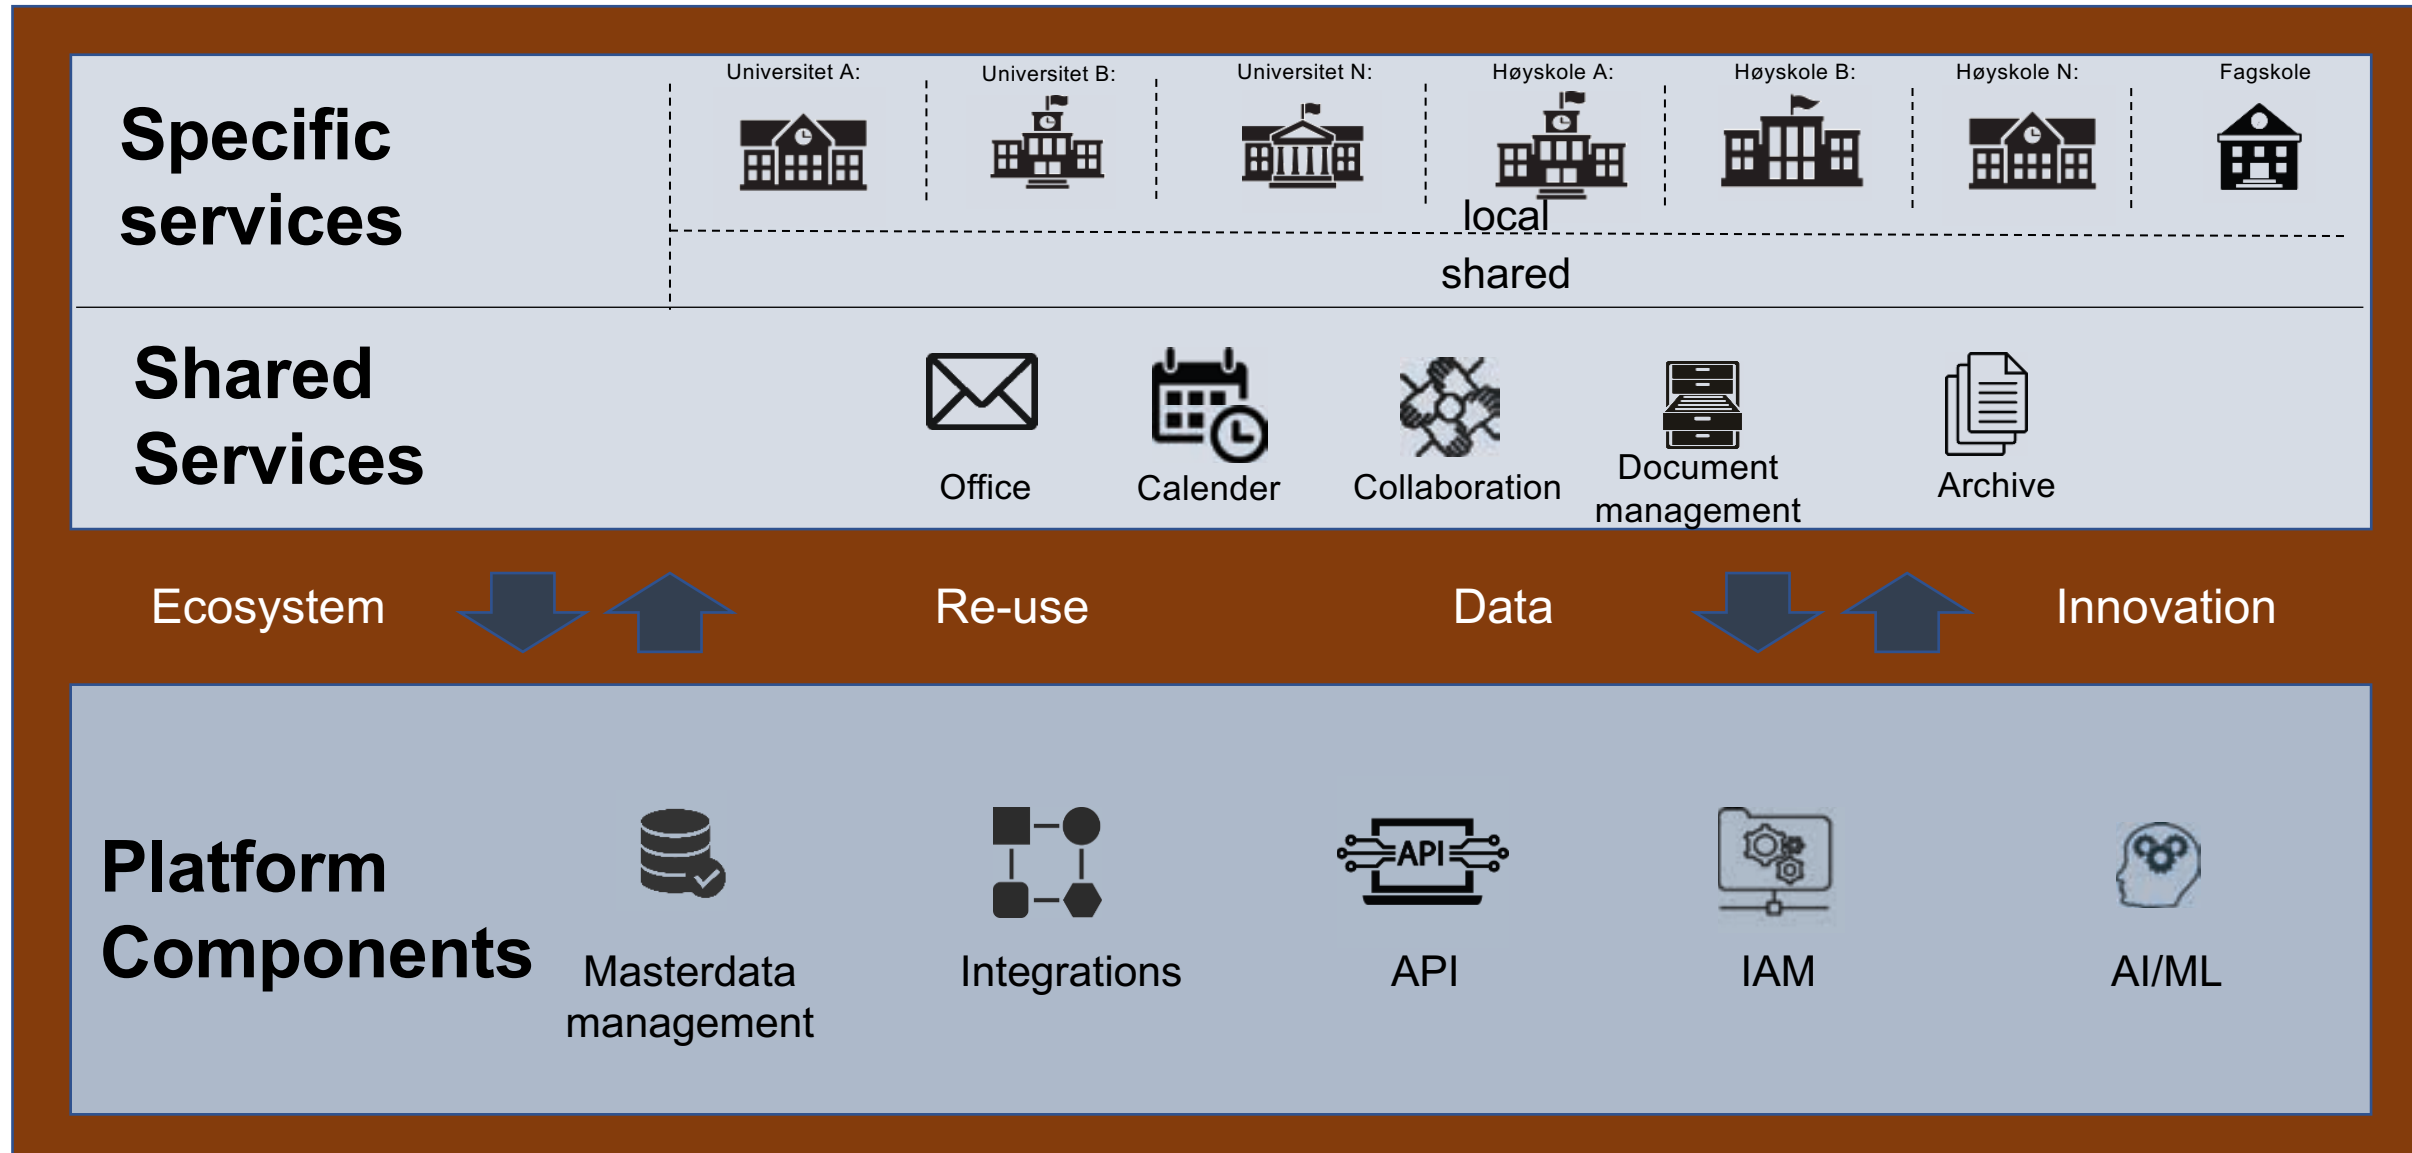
Specific services

Universitet A: Universitet B: Universitet N: Høyskole A: Høyskole B: Høyskole N: Fagskole

local

shared

Shared Services

Office Calender Collaboration Document management Archive

Ecosystem Re-use Data Innovation

Platform Components

Masterdata management Integrations API IAM AI/ML

API